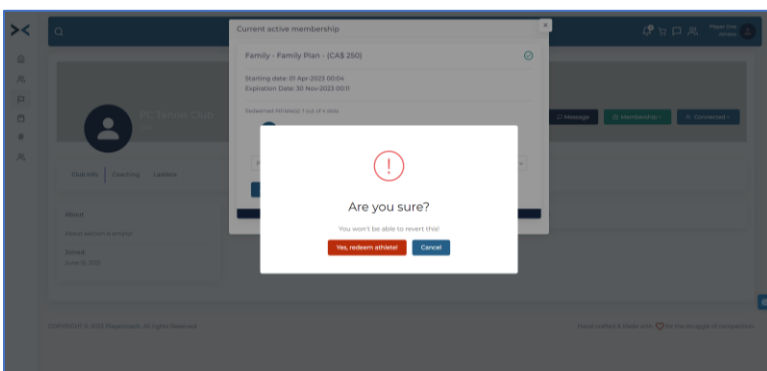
Current active membership

Family - Family Plan - (CA$ 250)

Starting date: 01 Apr-2023 00:04
Expiration Date: 30 Nov-2023 00:11

Redeemed Athletes: 1 out of 4 slots

PC Tenon Club

Message
Membership
Connected

Club Info
Coaching
Ladders

About

About section is empty!

Joined
June 15, 2020

Are you sure?

You won't be able to revert this!

Yes, redeem athlete!
Cancel

COPYRIGHT © 2023 Playerspark All rights Reserved

Hand-crafted & Made with ♡ for the struggle of competition